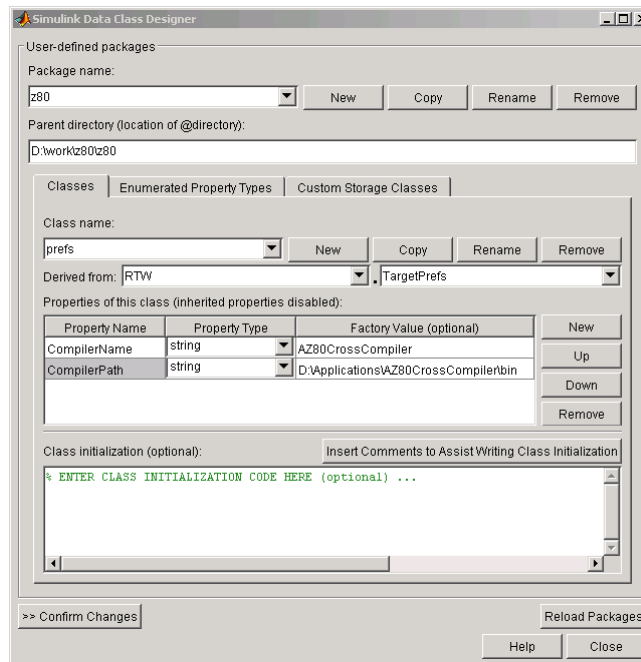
Simulink Data Class Designer

User-defined packages

Package name:

z80

New Copy Rename Remove

Parent directory (location of @directory):

D:\work\z80\z80

Classes | Enumerated Property Types | Custom Storage Classes

Class name:

prefs

New Copy Rename Remove

Derived from: RTW . TargetPrefs

Properties of this class (inherited properties disabled):

| Property Name | Property Type | Factory Value (optional) |
|---|---|---|
| CompilerName | string | AZ80CrossCompiler |
| CompilerPath | string | D:\Applications\AZ80CrossCompiler\bin |

New

Up

Down

Remove

Class initialization (optional):

Insert Comments to Assist Writing Class Initialization

% ENTER CLASS INITIALIZATION CODE HERE (optional) ...

>> Confirm Changes

Reload Packages

Help Close